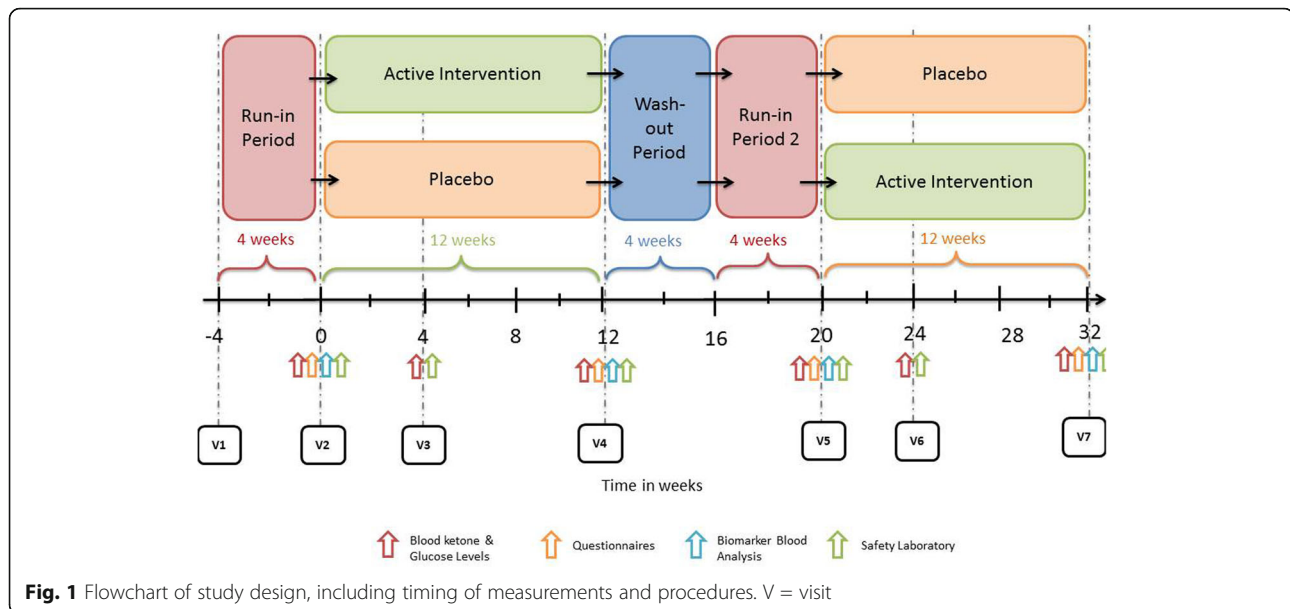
Run-in Period

Active Intervention

Placebo

Wash-out Period

Run-in Period 2

Placebo

Active Intervention

4 weeks

12 weeks

4 weeks

4 weeks

12 weeks

-4
0
4
8
12
16
20
24
28
32

V1
V2
V3
V4
V5
V6
V7

Time in weeks

Blood ketone & Glucose Levels

Questionnaires

Biomarker Blood Analysis

Safety Laboratory

**Fig. 1** Flowchart of study design, including timing of measurements and procedures. V = visit